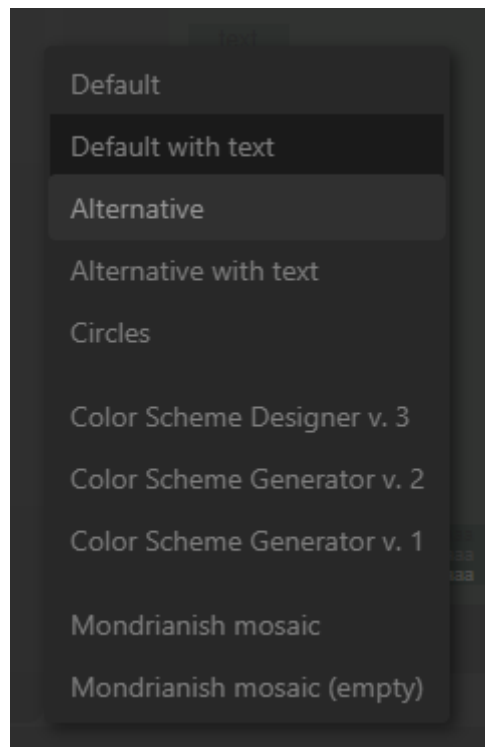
Default

Default with text

Alternative

Alternative with text

Circles

Color Scheme Designer v. 3

Color Scheme Generator v. 2

Color Scheme Generator v. 1

Mondrianish mosaic

Mondrianish mosaic (empty)